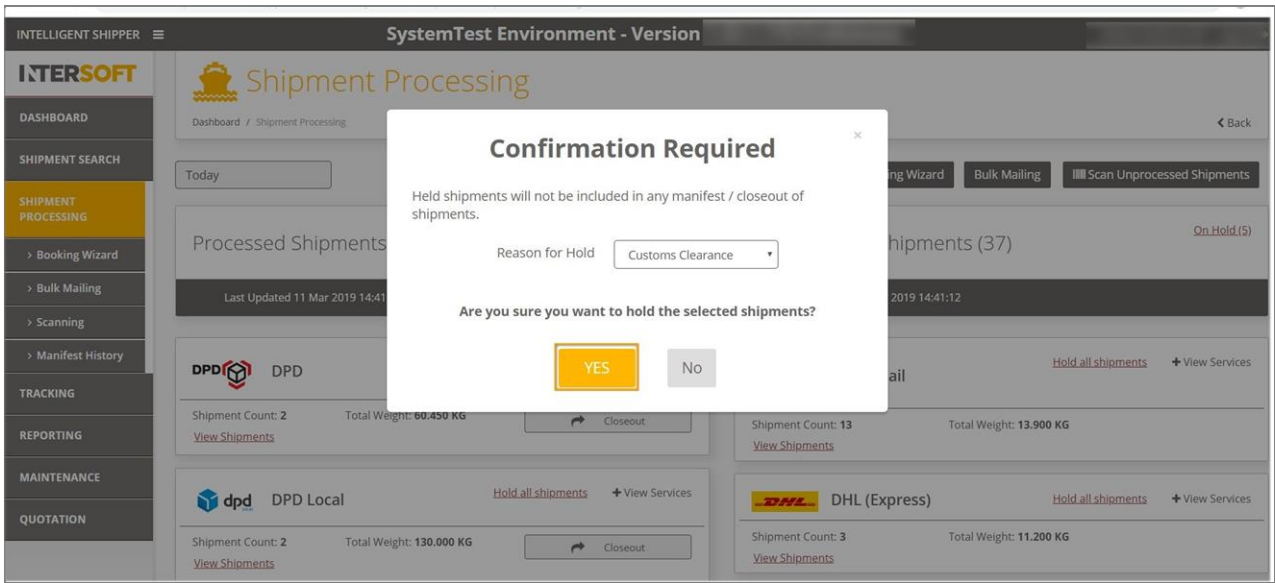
INTELLIGENT SHIPPER ≡

SystemTest Environment - Version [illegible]

INTERSOFT

DASHBOARD

SHIPMENT SEARCH

SHIPMENT PROCESSING

› Booking Wizard

› Bulk Mailing

› Scanning

› Manifest History

TRACKING

REPORTING

MAINTENANCE

QUOTATION

Shipment Processing

Dashboard / Shipment Processing

‹ Back

Today

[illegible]ng Wizard

Bulk Mailing

Scan Unprocessed Shipments

Processed Shipments

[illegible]hipments (37)

On Hold (5)

Last Updated 11 Mar 2019 14:41

2019 14:41:12

DPD

DPD

Shipment Count: 2

Total Weight: 60.450 KG

Closeout

View Shipments

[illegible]ail

Hold all shipments

+ View Services

Shipment Count: 13

Total Weight: 13.900 KG

View Shipments

dpd

DPD Local

Hold all shipments

+ View Services

Shipment Count: 2

Total Weight: 130.000 KG

Closeout

View Shipments

DHL

DHL (Express)

Hold all shipments

+ View Services

Shipment Count: 3

Total Weight: 11.200 KG

View Shipments

×

Confirmation Required

Held shipments will not be included in any manifest / closeout of shipments.

Reason for Hold

Customs Clearance

Are you sure you want to hold the selected shipments?

YES

No